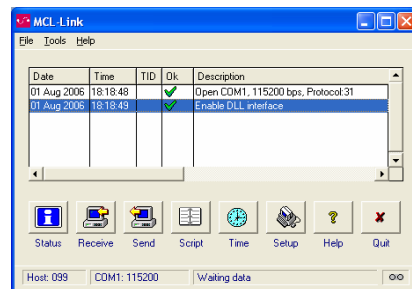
MCL-Link

File Tools Help

| Date | Time | TID | Ok | Description |
|---|---|---|---|---|
| 01 Aug 2006 | 18:18:48 | | ✔ | Open COM1, 115200 bps, Protocol:31 |
| 01 Aug 2006 | 18:18:49 | | ✔ | Enable DLL interface |

Status Receive Send Script Time Setup Help Quit

Host: 099 COM1: 115200 Waiting data